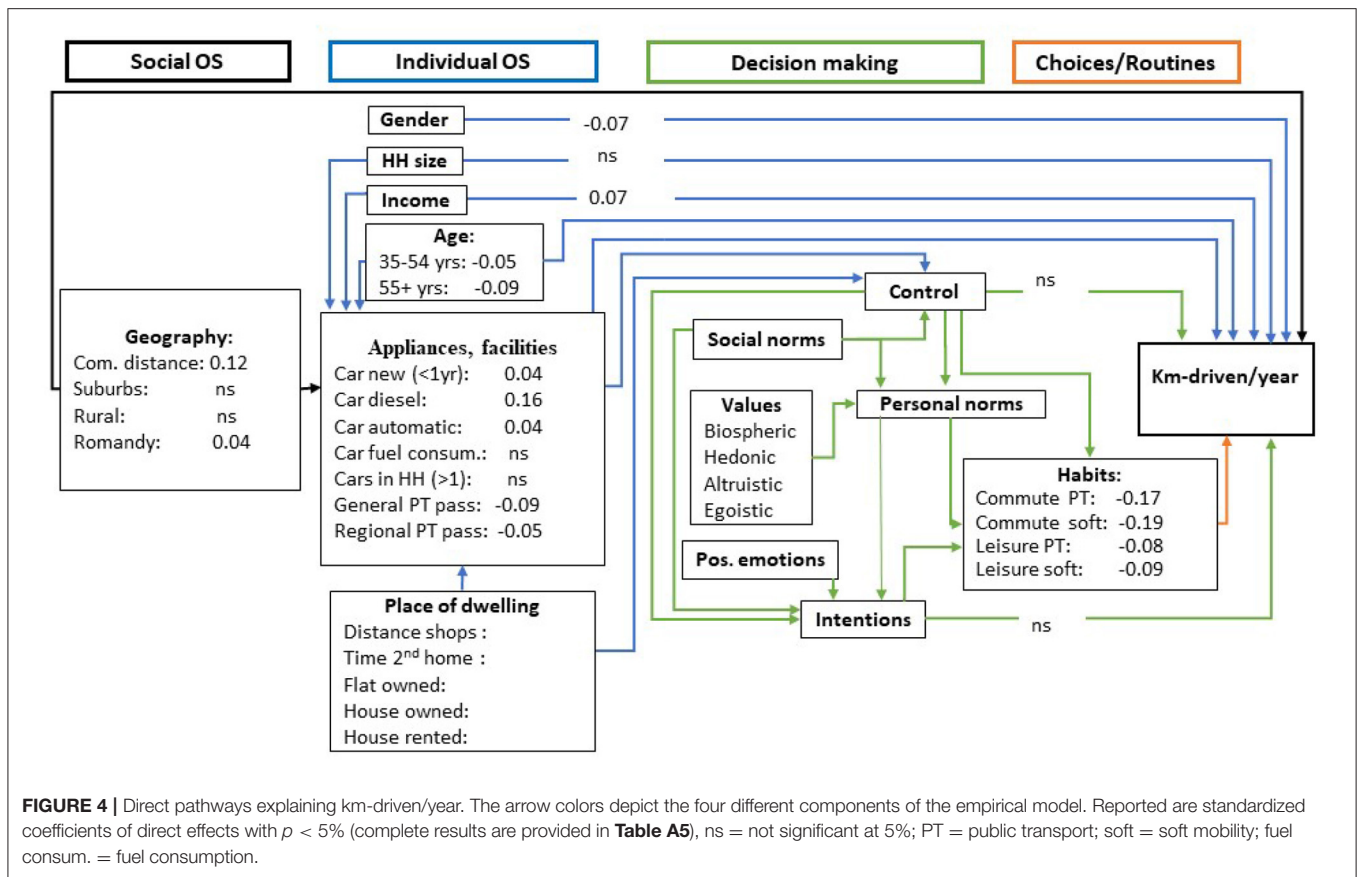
Social OS

Individual OS

Decision making

Choices/Routines

Gender

-0.07

HH size

ns

Income

0.07

Age:
35-54 yrs: -0.05
55+ yrs: -0.09

Geography:
Com. distance: 0.12
Suburbs: ns
Rural: ns
Romandy: 0.04

Appliances, facilities
Car new (<1yr): 0.04
Car diesel: 0.16
Car automatic: 0.04
Car fuel consum.: ns
Cars in HH (>1): ns
General PT pass: -0.09
Regional PT pass: -0.05

Control

ns

Social norms

Values
Biospheric
Hedonic
Altruistic
Egoistic

Personal norms

Km-driven/year

Habits:
Commute PT: -0.17
Commute soft: -0.19
Leisure PT: -0.08
Leisure soft: -0.09

Pos. emotions

Place of dwelling
Distance shops :
Time 2$^{nd}$ home :
Flat owned:
House owned:
House rented:

Intentions

ns

FIGURE 4 | Direct pathways explaining km-driven/year. The arrow colors depict the four different components of the empirical model. Reported are standardized coefficients of direct effects with $p < 5\%$ (complete results are provided in Table A5), ns = not significant at 5%; PT = public transport; soft = soft mobility; fuel consum. = fuel consumption.